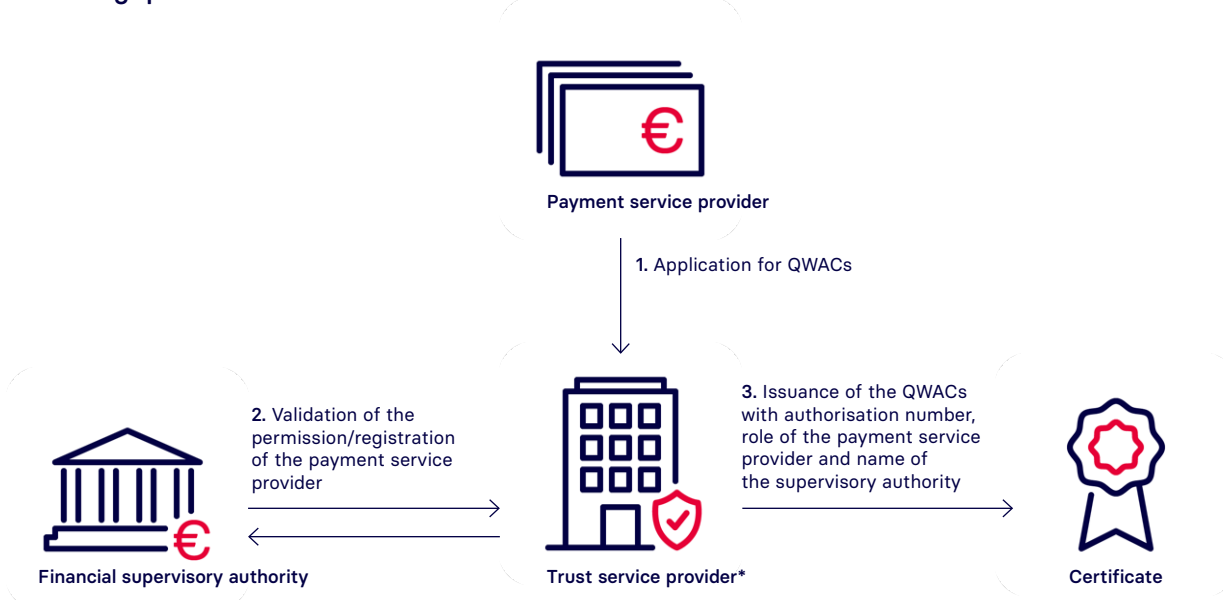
Payment service provider

1. Application for QWACs

2. Validation of the permission/registration of the payment service provider

3. Issuance of the QWACs with authorisation number, role of the payment service provider and name of the supervisory authority

Financial supervisory authority

Trust service provider*

Certificate